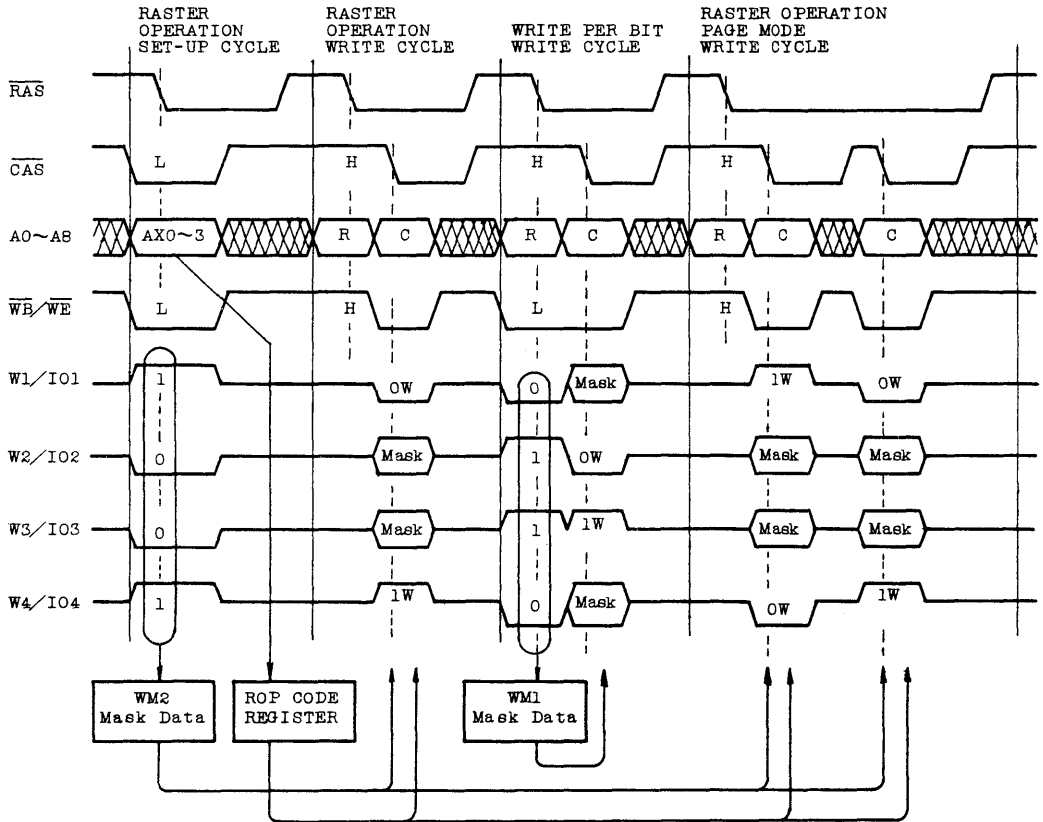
RASTER OPERATION SET-UP CYCLE

RASTER OPERATION WRITE CYCLE

WRITE PER BIT WRITE CYCLE

RASTER OPERATION PAGE MODE WRITE CYCLE

$\overline{RAS}$

$\overline{CAS}$

L

H

H

H

A0~A8

AX0~3

R

C

R

C

R

C

C

$\overline{WB}/\overline{WE}$

L

H

L

H

W1/IO1

1

0W

0

Mask

1W

0W

W2/IO2

0

Mask

1

0W

Mask

Mask

W3/IO3

0

Mask

1

1W

Mask

Mask

W4/IO4

1

1W

0

Mask

0W

1W

WM2 Mask Data

ROP CODE REGISTER

WM1 Mask Data